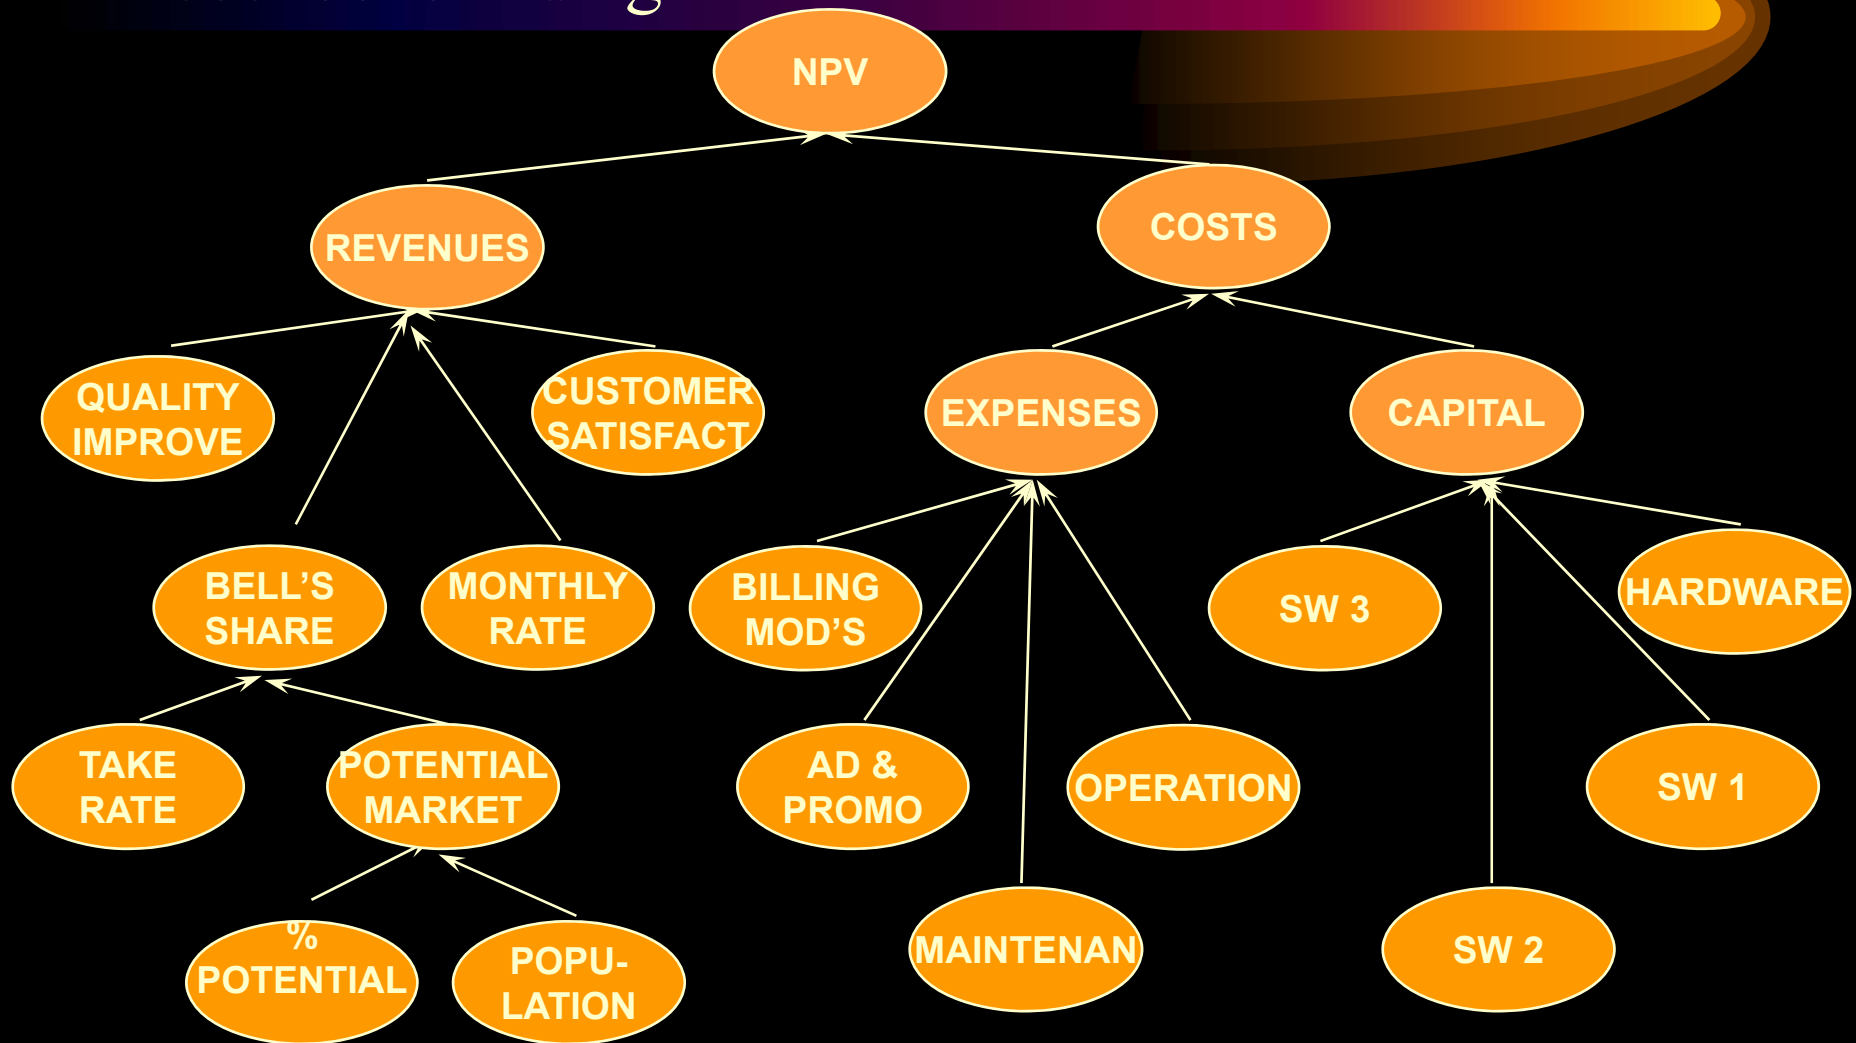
NPV

REVENUES

COSTS

QUALITY IMPROVE

CUSTOMER SATISFACT

EXPENSES

CAPITAL

BELL'S SHARE

MONTHLY RATE

BILLING MOD'S

SW 3

HARDWARE

TAKE RATE

POTENTIAL MARKET

AD & PROMO

OPERATION

SW 1

% POTENTIAL

POPU- LATION

MAINTENAN

SW 2